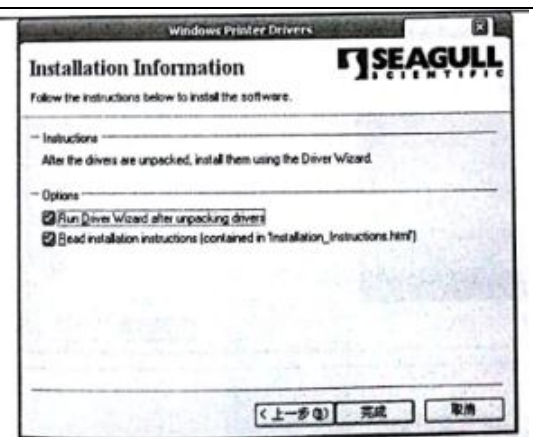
Windows Printer Drivers

Installation Information

SEAGULL SCIENTIFIC

Follow the instructions below to install the software.

Instructions

After the drivers are unpacked, install them using the Driver Wizard.

Options

Run Driver Wizard after unpacking drivers

Read installation instructions (contained in 'Installation_Instructions.html')

< 上一步(B)

完成

取消